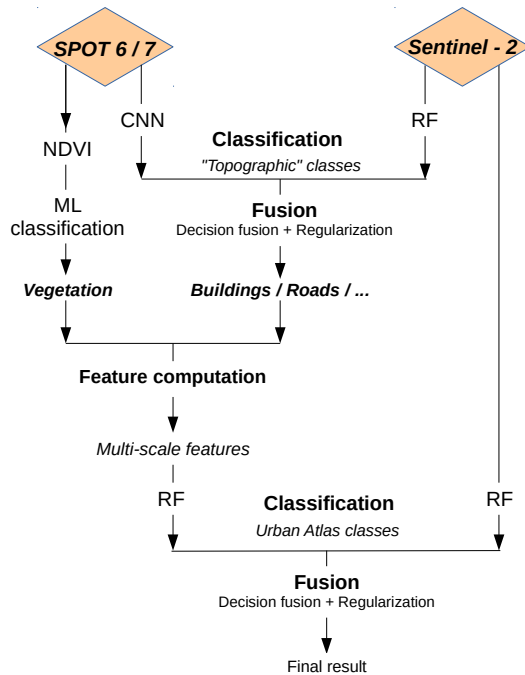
SPOT 6 / 7

Sentinel - 2

NDVI

CNN

Classification

"Topographic" classes

RF

ML classification

Fusion

Decision fusion + Regularization

Vegetation

Buildings / Roads / ...

Feature computation

Multi-scale features

RF

Classification

Urban Atlas classes

RF

Fusion

Decision fusion + Regularization

Final result